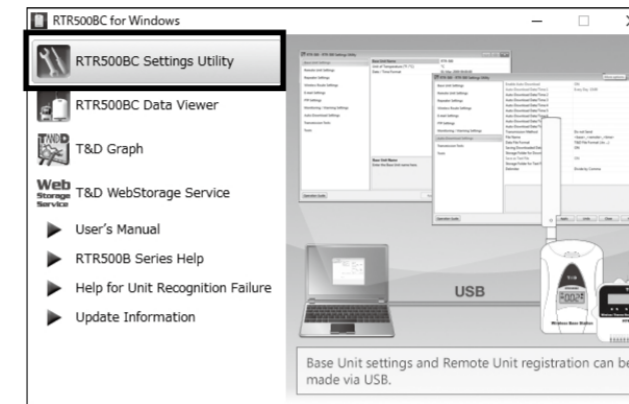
RTR500BC for Windows

RTR500BC Settings Utility

RTR500BC Data Viewer

T&D Graph

Web Storage Service T&D WebStorage Service

User's Manual

RTR500B Series Help

Help for Unit Recognition Failure

Update Information

USB

Base Unit settings and Remote Unit registration can be made via USB.